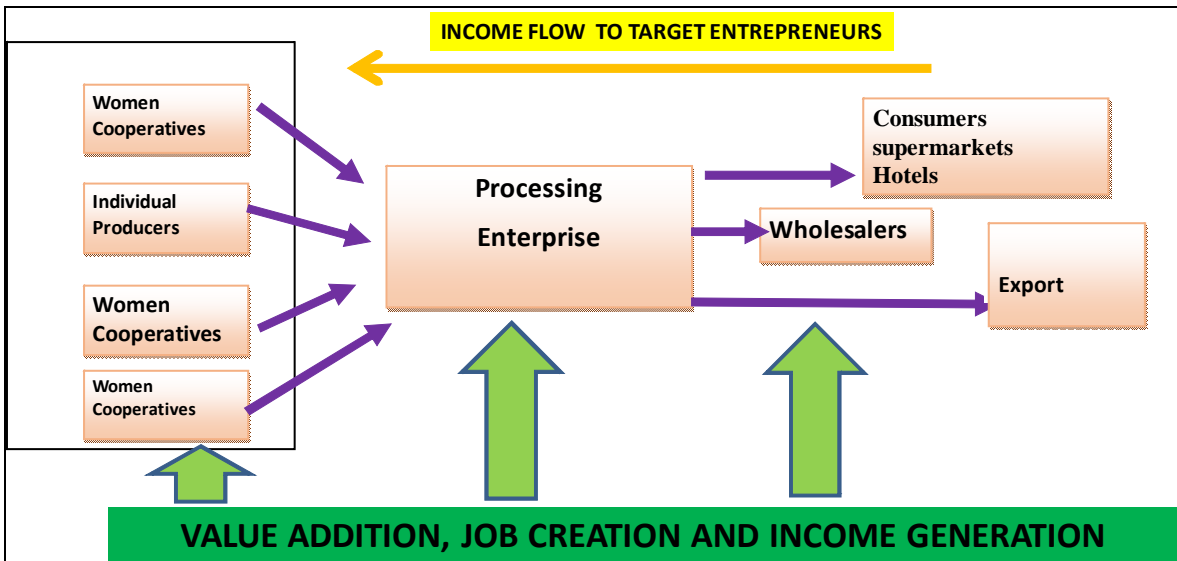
INCOME FLOW TO TARGET ENTREPRENEURS

Women Cooperatives

Individual Producers

Women Cooperatives

Women Cooperatives

Processing Enterprise

Consumers supermarkets Hotels

Wholesalers

Export

VALUE ADDITION, JOB CREATION AND INCOME GENERATION